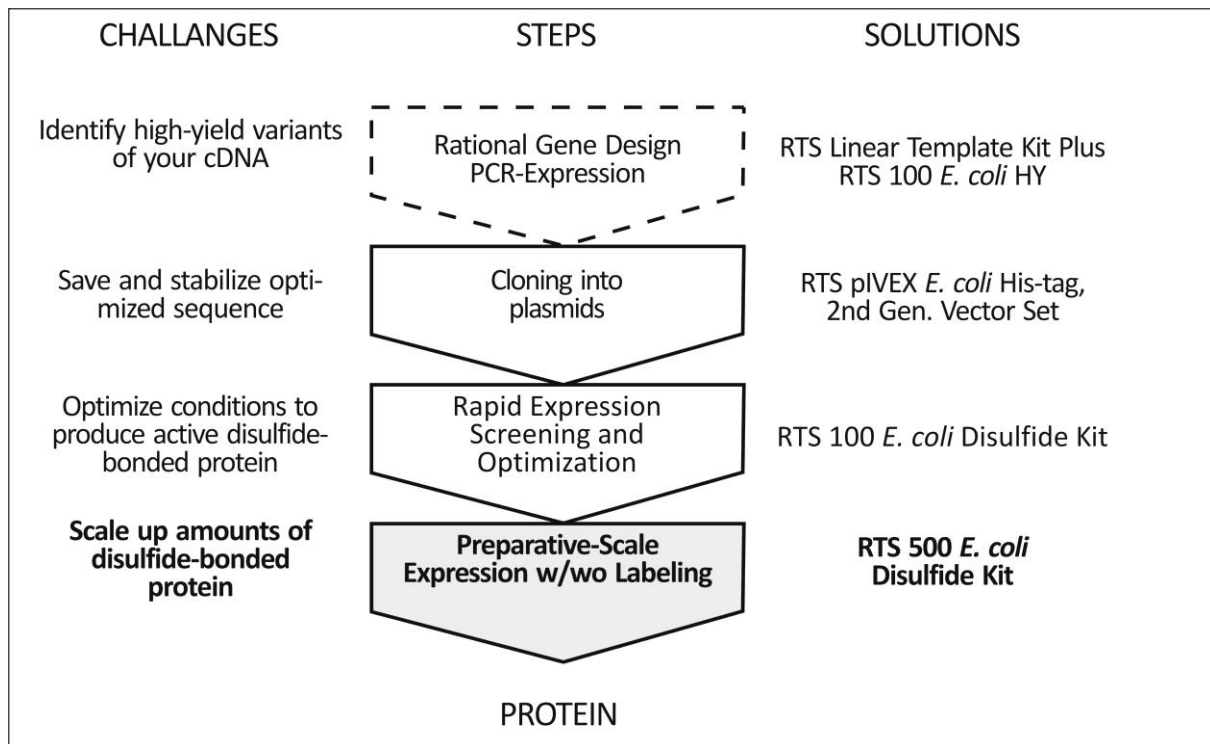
CHALLANGES | STEPS | SOLUTIONS

Identify high-yield variants of your cDNA

Rational Gene Design PCR-Expression

RTS Linear Template Kit Plus RTS 100 E. coli HY

Save and stabilize optimized sequence

Cloning into plasmids

RTS pIVEX E. coli His-tag, 2nd Gen. Vector Set

Optimize conditions to produce active disulfide-bonded protein

Rapid Expression Screening and Optimization

RTS 100 E. coli Disulfide Kit

**Scale up amounts of disulfide-bonded protein**

**Preparative-Scale Expression w/wo Labeling**

**RTS 500 E. coli Disulfide Kit**

PROTEIN